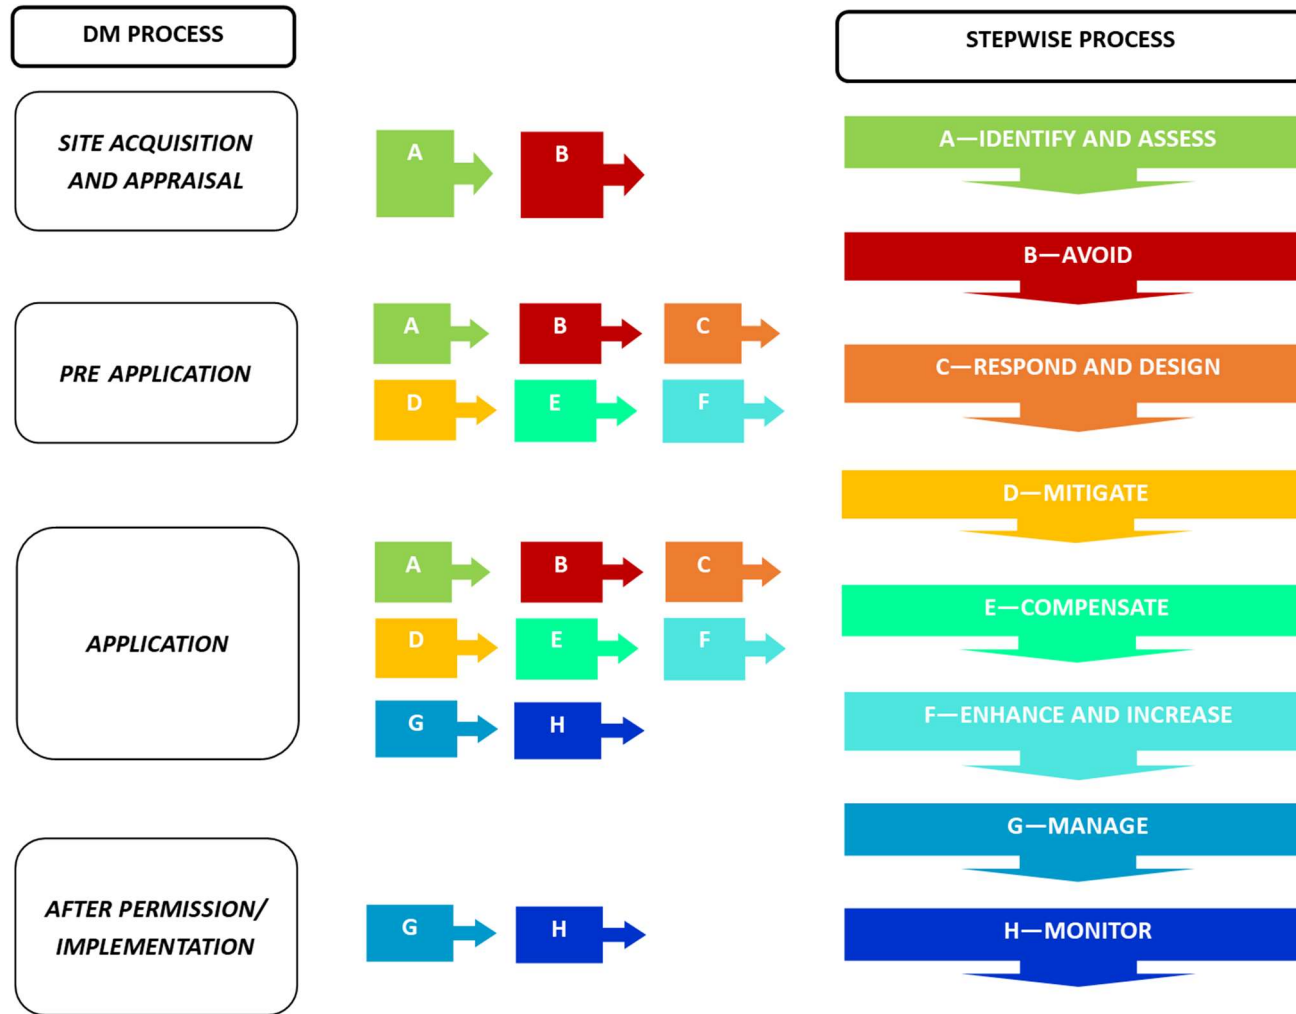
DM PROCESS

STEPWISE PROCESS

SITE ACQUISITION AND APPRAISAL

A B

A—IDENTIFY AND ASSESS

B—AVOID

PRE APPLICATION

A B C
D E F

C—RESPOND AND DESIGN

D—MITIGATE

APPLICATION

A B C
D E F
G H

E—COMPENSATE

F—ENHANCE AND INCREASE

G—MANAGE

AFTER PERMISSION/ IMPLEMENTATION

G H

H—MONITOR